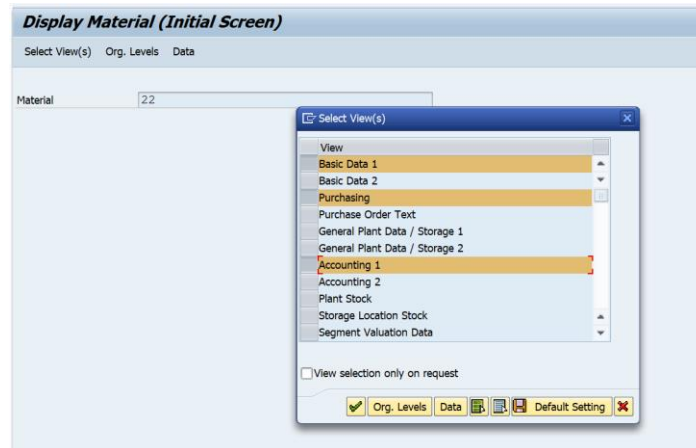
Display Material (Initial Screen)

Select View(s) Org. Levels Data

Material 22

Select View(s)

| View |
|---|
| Basic Data 1 |
| Basic Data 2 |
| Purchasing |
| Purchase Order Text |
| General Plant Data / Storage 1 |
| General Plant Data / Storage 2 |
| Accounting 1 |
| Accounting 2 |
| Plant Stock |
| Storage Location Stock |
| Segment Valuation Data |

View selection only on request

Org. Levels Data Default Setting